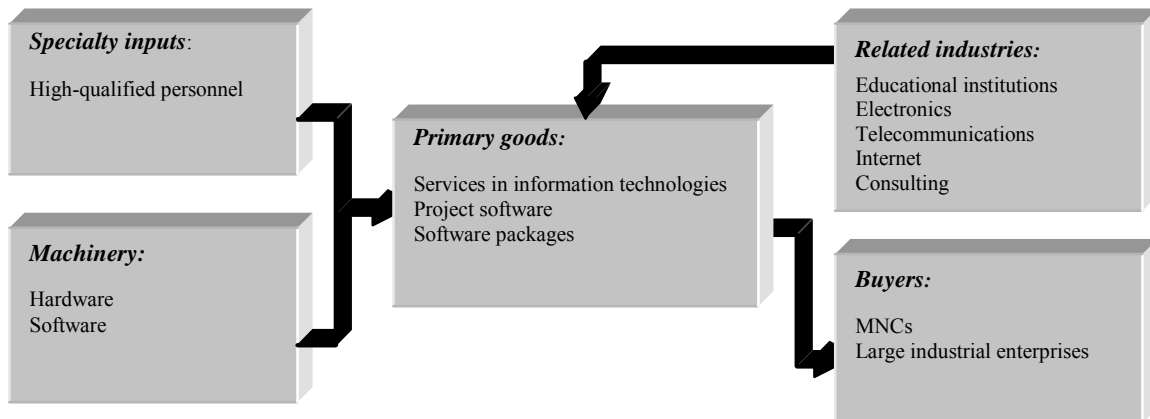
*Specialty inputs*:

High-qualified personnel

*Machinery:*

Hardware
Software

*Primary goods:*

Services in information technologies
Project software
Software packages

*Related industries:*

Educational institutions
Electronics
Telecommunications
Internet
Consulting

*Buyers:*

MNCs
Large industrial enterprises